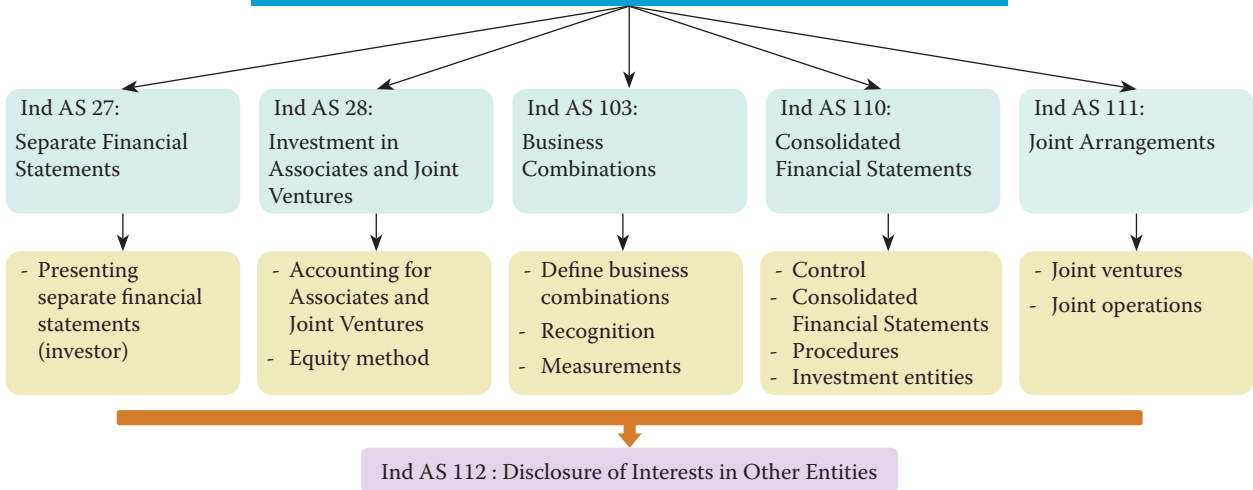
Ind AS 27:
Separate Financial Statements

Ind AS 28:
Investment in Associates and Joint Ventures

Ind AS 103:
Business Combinations

Ind AS 110:
Consolidated Financial Statements

Ind AS 111:
Joint Arrangements

- Presenting separate financial statements (investor)

- Accounting for Associates and Joint Ventures
- Equity method

- Define business combinations
- Recognition
- Measurements

- Control
- Consolidated Financial Statements
- Procedures
- Investment entities

- Joint ventures
- Joint operations

Ind AS 112 : Disclosure of Interests in Other Entities